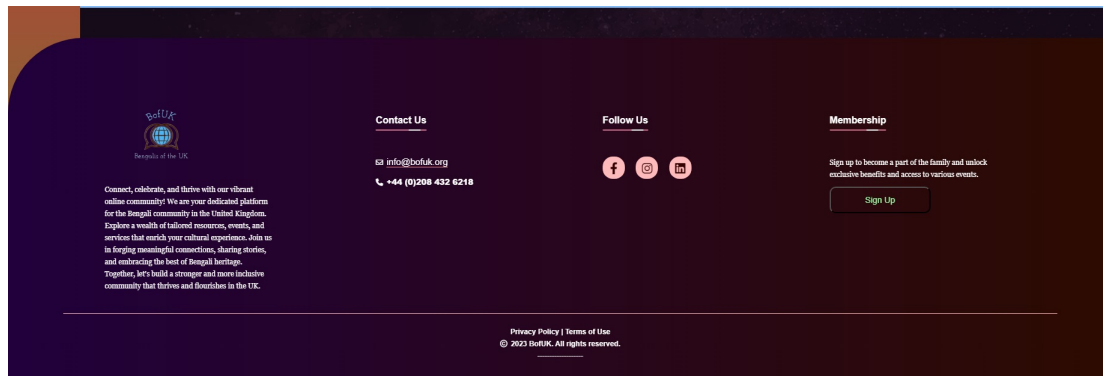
BofUK
Bengalis of the UK

Connect, celebrate, and thrive with our vibrant online community! We are your dedicated platform for the Bengali community in the United Kingdom. Explore a wealth of tailored resources, events, and services that enrich your cultural experience. Join us in forging meaningful connections, sharing stories, and embracing the best of Bengali heritage. Together, let's build a stronger and more inclusive community that thrives and flourishes in the UK.

Contact Us

info@bofuk.org

+44 (0)208 432 6218

Follow Us

Membership

Sign up to become a part of the family and unlock exclusive benefits and access to various events.

Sign Up

Privacy Policy | Terms of Use
© 2023 BofUK. All rights reserved.